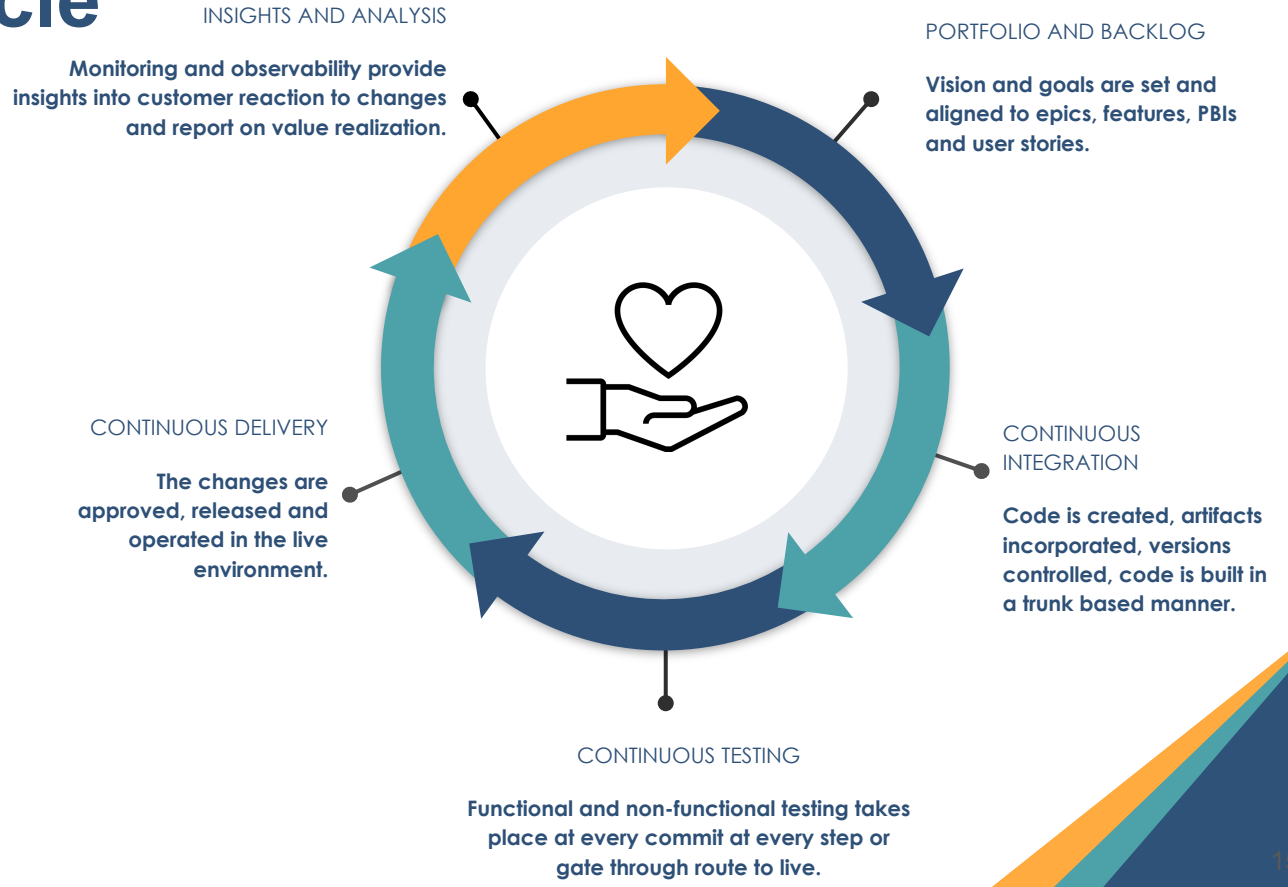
cle

INSIGHTS AND ANALYSIS

Monitoring and observability provide insights into customer reaction to changes and report on value realization.

PORTFOLIO AND BACKLOG

Vision and goals are set and aligned to epics, features, PBIs and user stories.

CONTINUOUS DELIVERY

The changes are approved, released and operated in the live environment.

CONTINUOUS INTEGRATION

Code is created, artifacts incorporated, versions controlled, code is built in a trunk based manner.

CONTINUOUS TESTING

Functional and non-functional testing takes place at every commit at every step or gate through route to live.

1